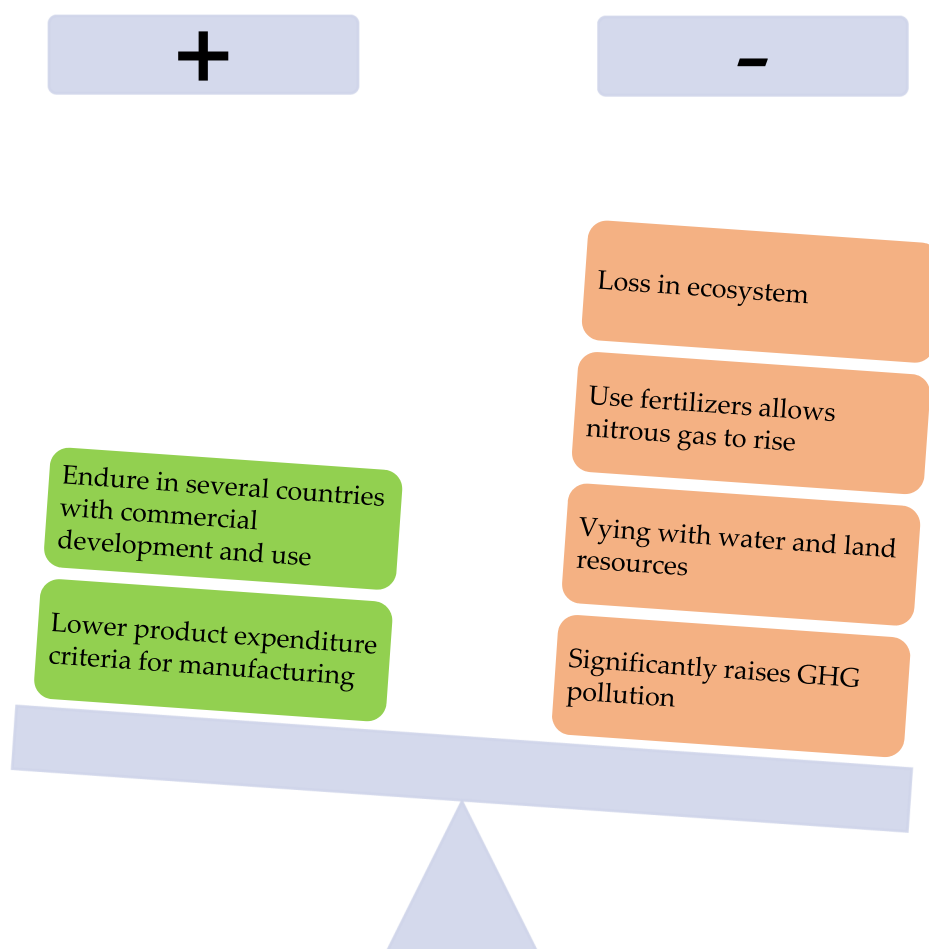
+

-

Loss in ecosystem

Use fertilizers allows nitrous gas to rise

Vying with water and land resources

Significantly raises GHG pollution

Endure in several countries with commercial development and use

Lower product expenditure criteria for manufacturing